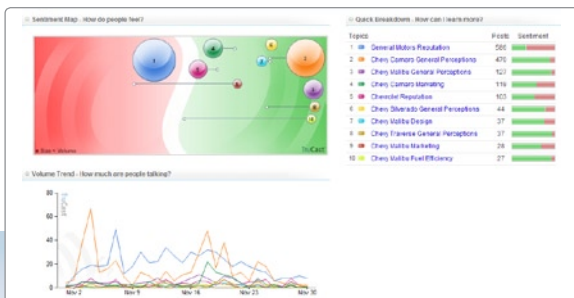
Sentiment Map - How do people feel?

1
2
3
4
5
6
7
8
9
10

Size = Volume

Volume Trend - How much are people talking?

80
60
40
20
0

Nov 2
Nov 9
Nov 16
Nov 23
Nov 30

Quick Breakdown - How can I learn more?

| Topics | Posts | Sentiment |
|---|---|---|
| 1 General Motors Reputation | 586 | |
| 2 Chevy Camaro General Perceptions | 476 | |
| 3 Chevy Malibu General Perceptions | 127 | |
| 4 Chevy Camaro Marketing | 116 | |
| 5 Chevrolet Reputation | 103 | |
| 6 Chevy Silverado General Perceptions | 44 | |
| 7 Chevy Malibu Design | 37 | |
| 8 Chevy Traverse General Perceptions | 37 | |
| 9 Chevy Malibu Marketing | 28 | |
| 10 Chevy Malibu Fuel Efficiency | 27 | |